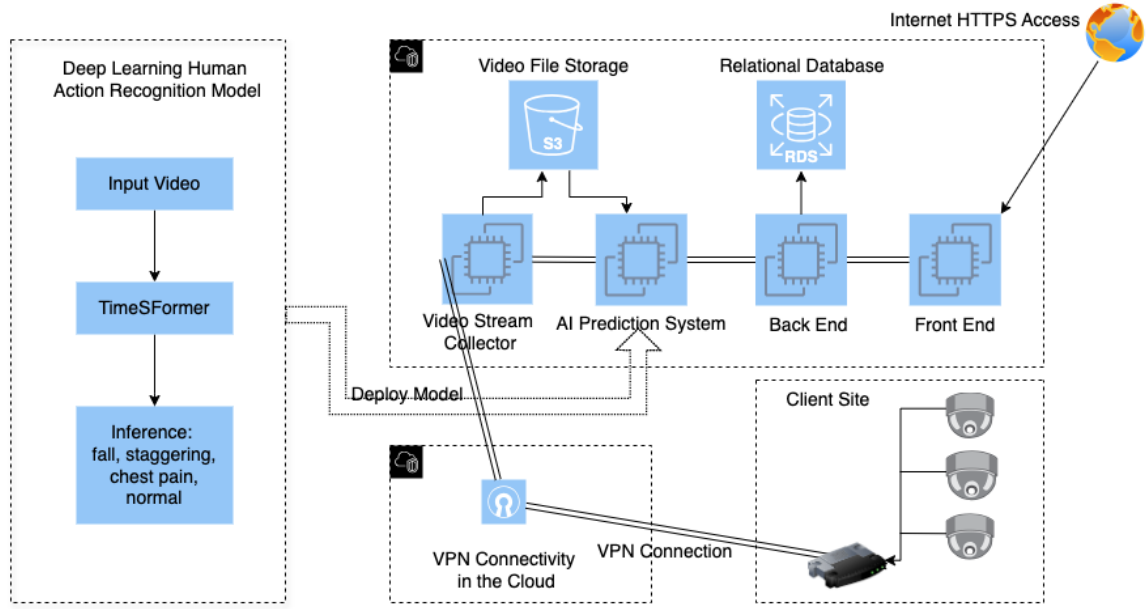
Internet HTTPS Access

Deep Learning Human Action Recognition Model

Input Video

TimeSFormer

Inference: fall, staggering, chest pain, normal

Video File Storage

S3

Relational Database

RDS

Video Stream Collector

AI Prediction System

Back End

Front End

Deploy Model

Client Site

VPN Connectivity in the Cloud

VPN Connection